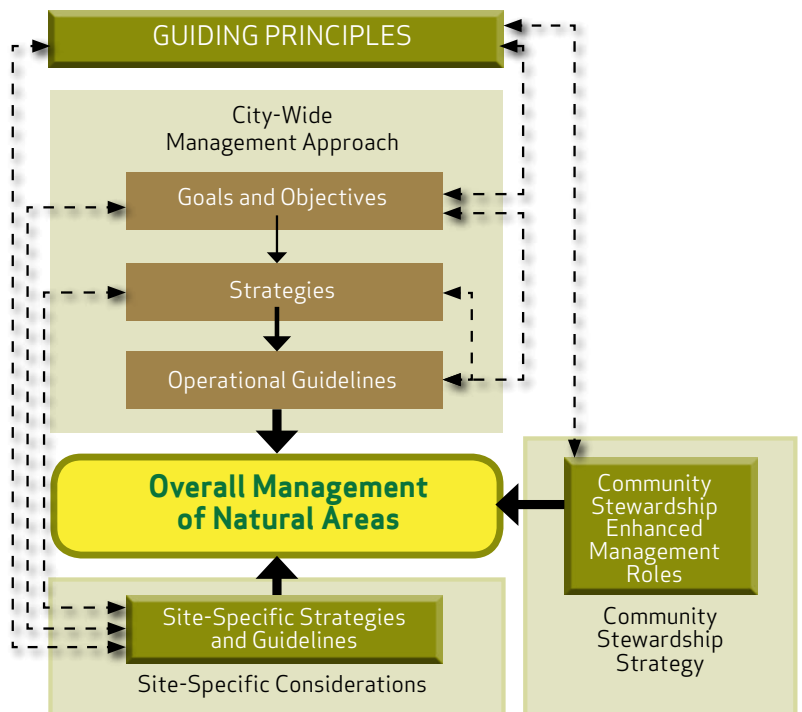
GUIDING PRINCIPLES

City-Wide Management Approach

Goals and Objectives

Strategies

Operational Guidelines

Overall Management of Natural Areas

Community Stewardship Enhanced Management Roles

Community Stewardship Strategy

Site-Specific Strategies and Guidelines

Site-Specific Considerations